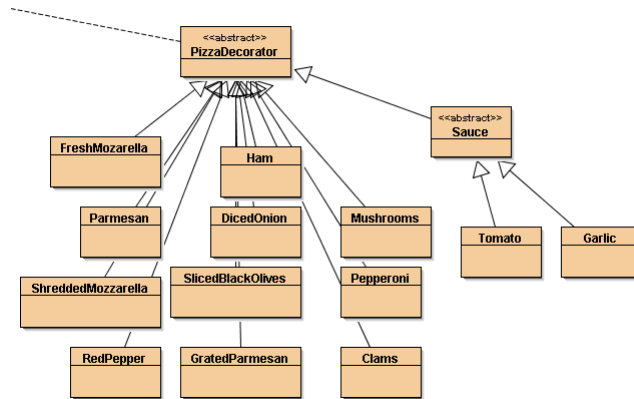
<<abstract>>
PizzaDecorator

<<abstract>>
Sauce

FreshMozarella

Ham

Parmesan

DicedOnion

Mushrooms

Tomato

Garlic

ShreddedMozzarella

SlicedBlackOlives

Pepperoni

RedPepper

GratedParmesan

Clams